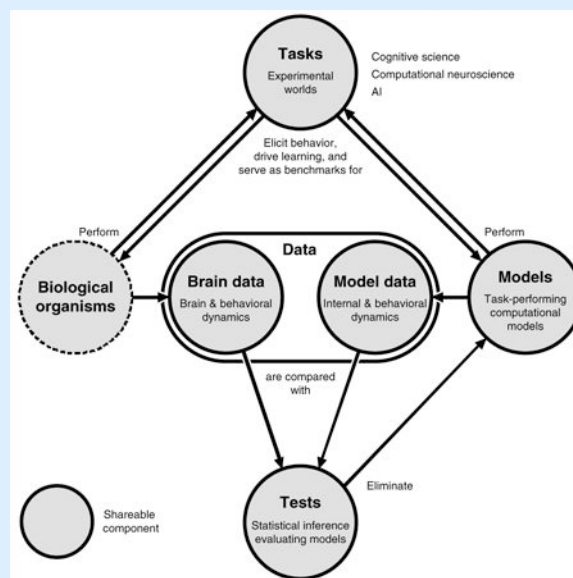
Tasks
Experimental worlds

Cognitive science
Computational neuroscience
AI

Elicit behavior, drive learning, and serve as benchmarks for

Perform

Perform

Data

Biological organisms

Brain data
Brain & behavioral dynamics

Model data
Internal & behavioral dynamics

Models
Task-performing computational models

are compared with

Eliminate

Tests
Statistical inference evaluating models

Shareable component